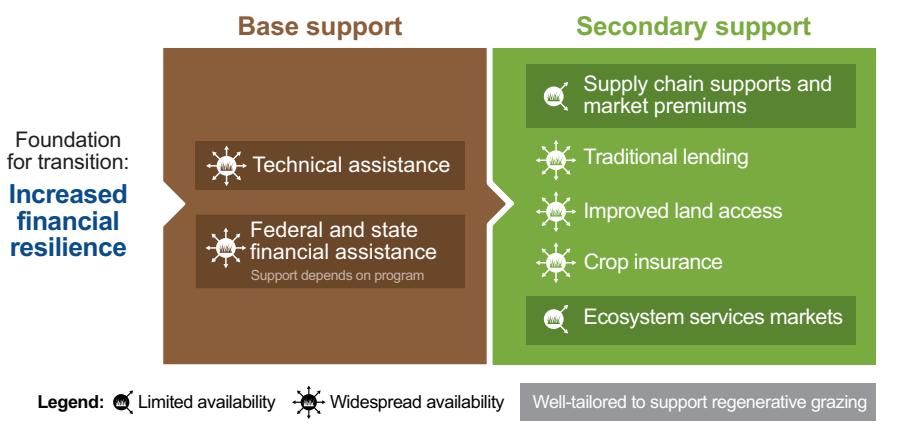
Base support

Secondary support

Foundation for transition:

Increased financial resilience

Technical assistance

Federal and state financial assistance
Support depends on program

Supply chain supports and market premiums

Traditional lending

Improved land access

Crop insurance

Ecosystem services markets

Legend: Limited availability Widespread availability Well-tailored to support regenerative grazing